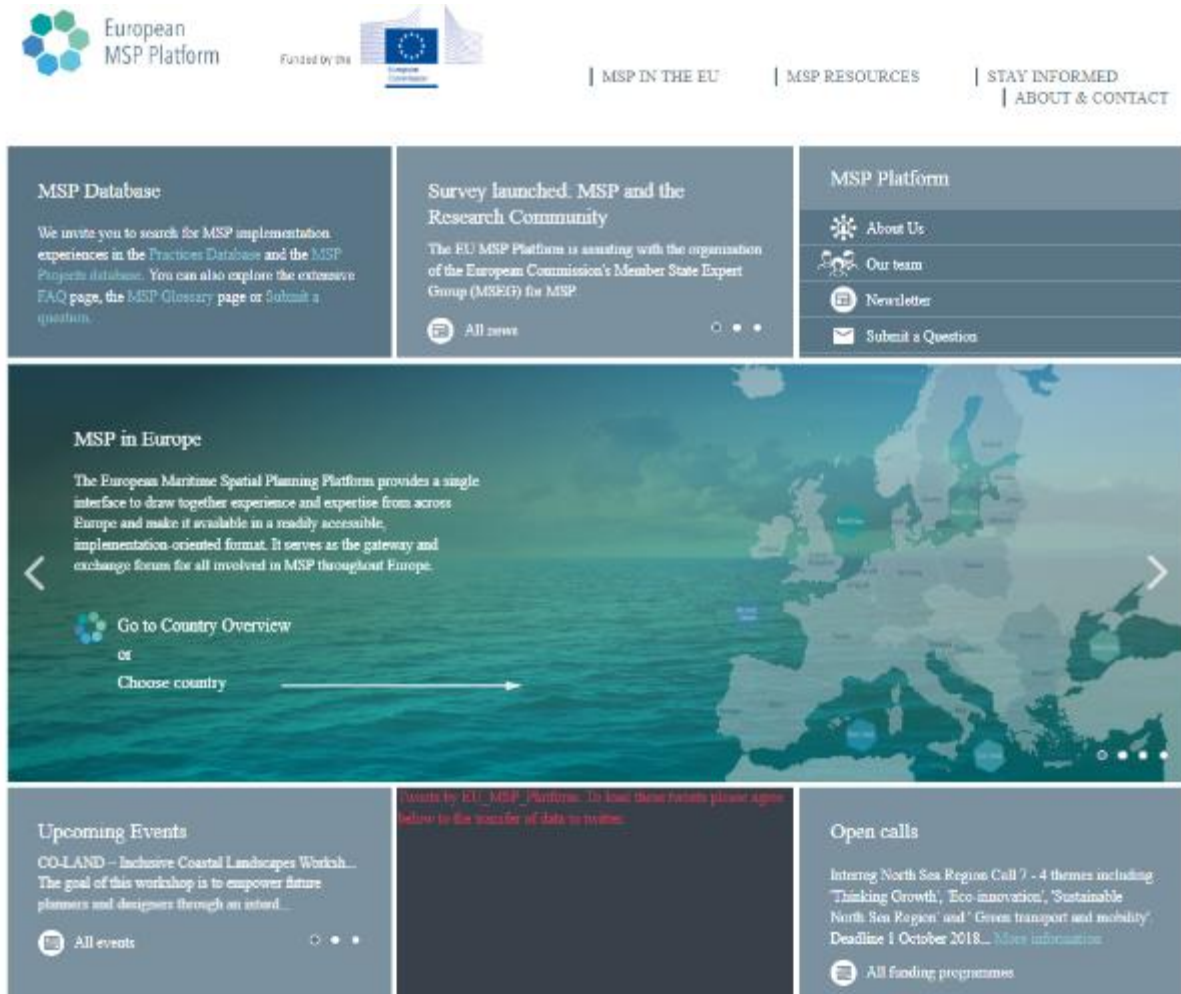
European MSP Platform

Funded by the

European Commission

| MSP IN THE EU | MSP RESOURCES | STAY INFORMED | ABOUT & CONTACT

MSP Database

We invite you to search for MSP implementation experiences in the Practices Database and the MSP Projects database. You can also explore the extensive FAQ page, the MSP Glossary page or Submit a question.

Survey launched. MSP and the Research Community

The EU MSP Platform is assisting with the organisation of the European Commission's Member State Expert Group (MSEG) for MSP.

All news

MSP Platform

About Us

Our team

Newsletter

Submit a Question

MSP in Europe

The European Maritime Spatial Planning Platform provides a single interface to draw together experience and expertise from across Europe and make it available in a readily accessible, implementation-oriented format. It serves as the gateway and exchange forum for all involved in MSP throughout Europe.

Go to Country Overview

or

Choose country

Upcoming Events

CO-LAND – Inclusive Coastal Landscapes Worksh...
The goal of this workshop is to empower future planners and designers through an interd...

All events

Tweets by EU_MSP_Platform. To load these tweets please agree below to the transfer of data to twitter.

Open calls

Interreg North Sea Region Call 7 - 4 themes including 'Thinking Growth', 'Eco-innovation', 'Sustainable North Sea Region' and 'Green transport and mobility'. Deadline 1 October 2018... More information

All funding programmes